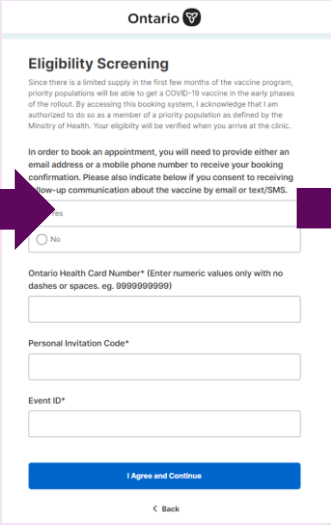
Ontario

Eligibility Screening

Since there is a limited supply in the first few months of the vaccine program, priority populations will be able to get a COVID-19 vaccine in the early phases of the rollout. By accessing this booking system, I acknowledge that I am authorized to do so as a member of a priority population as defined by the Ministry of Health. Your eligibility will be verified when you arrive at the clinic.

In order to book an appointment, you will need to provide either an email address or a mobile phone number to receive your booking confirmation. Please also indicate below if you consent to receiving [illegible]llow-up communication about the vaccine by email or text/SMS.

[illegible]es

No

Ontario Health Card Number* (Enter numeric values only with no dashes or spaces. eg. 9999999999)

Personal Invitation Code*

Event ID*

I Agree and Continue

Back